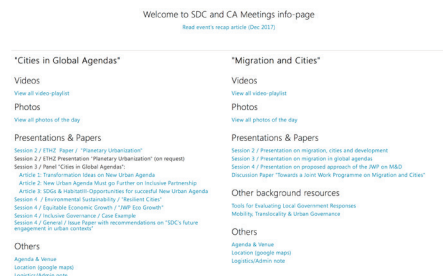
Welcome to SDC and CA Meetings info-page

Read event's recap article (Dec 2017)

"Cities in Global Agendas"

Videos

View all video-playlist

Photos

View all photos of the day

Presentations & Papers

Session 2 / ETHZ Paper / "Planetary Urbanization"
Session 2 / ETHZ Presentation "Planetary Urbanization" (on request)
Session 3 / Panel "Cities in Global Agendas":
Article 1: Transformation Ideas on New Urban Agenda
Article 2: New Urban Agenda Must go Further on Inclusive Partnership
Article 3: SDGs & Habitat3-Opportunities for succesful New Urban Agenda
Session 4 / Environmental Sustainability / "Resilient Cities"
Session 4 / Equitable Economic Growth / "JWP Eco Growth"
Session 4 / Inclusive Governance / Case Example
Session 4 / General / Issue Paper with recommendations on "SDC's future engagement in urban contexts"

Others

Agenda & Venue
Location (google maps)
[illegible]

"Migration and Cities"

Videos

View all video-playlist

Photos

View all photos of the day

Presentations & Papers

Session 2 / Presentation on migration, cities and development
Session 3 / Presentation on migration in global agendas
Session 4 / Presentation on proposed approach of the JWP on M&D
Discussion Paper "Towards a Joint Work Programme on Migration and Cities"

Other background resources

Tools for Evaluating Local Government Responses
Mobility, Translocality & Urban Governance

Others

Agenda & Venue
Location (google maps)
Logistics/Admin note